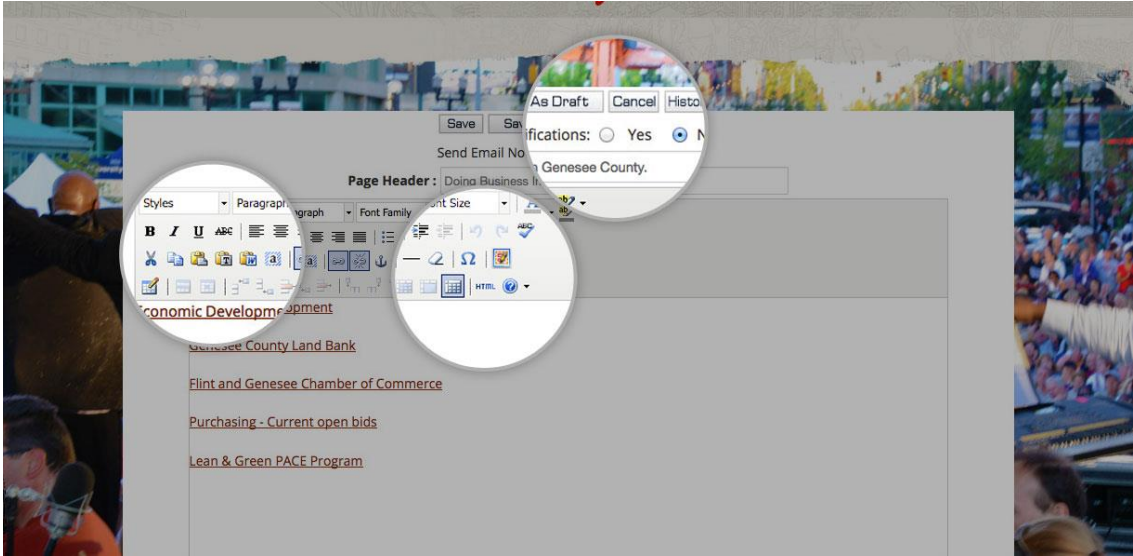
Save Sav As Draft Cancel Histo

Send Email No ifications: Yes N

Page Header : Doing Business In Genesee County.

Styles Paragraph Paragraph Font Family Font Size

HTML

conomic Developm opment

Genesee County Land Bank

Flint and Genesee Chamber of Commerce

Purchasing - Current open bids

Lean & Green PACE Program